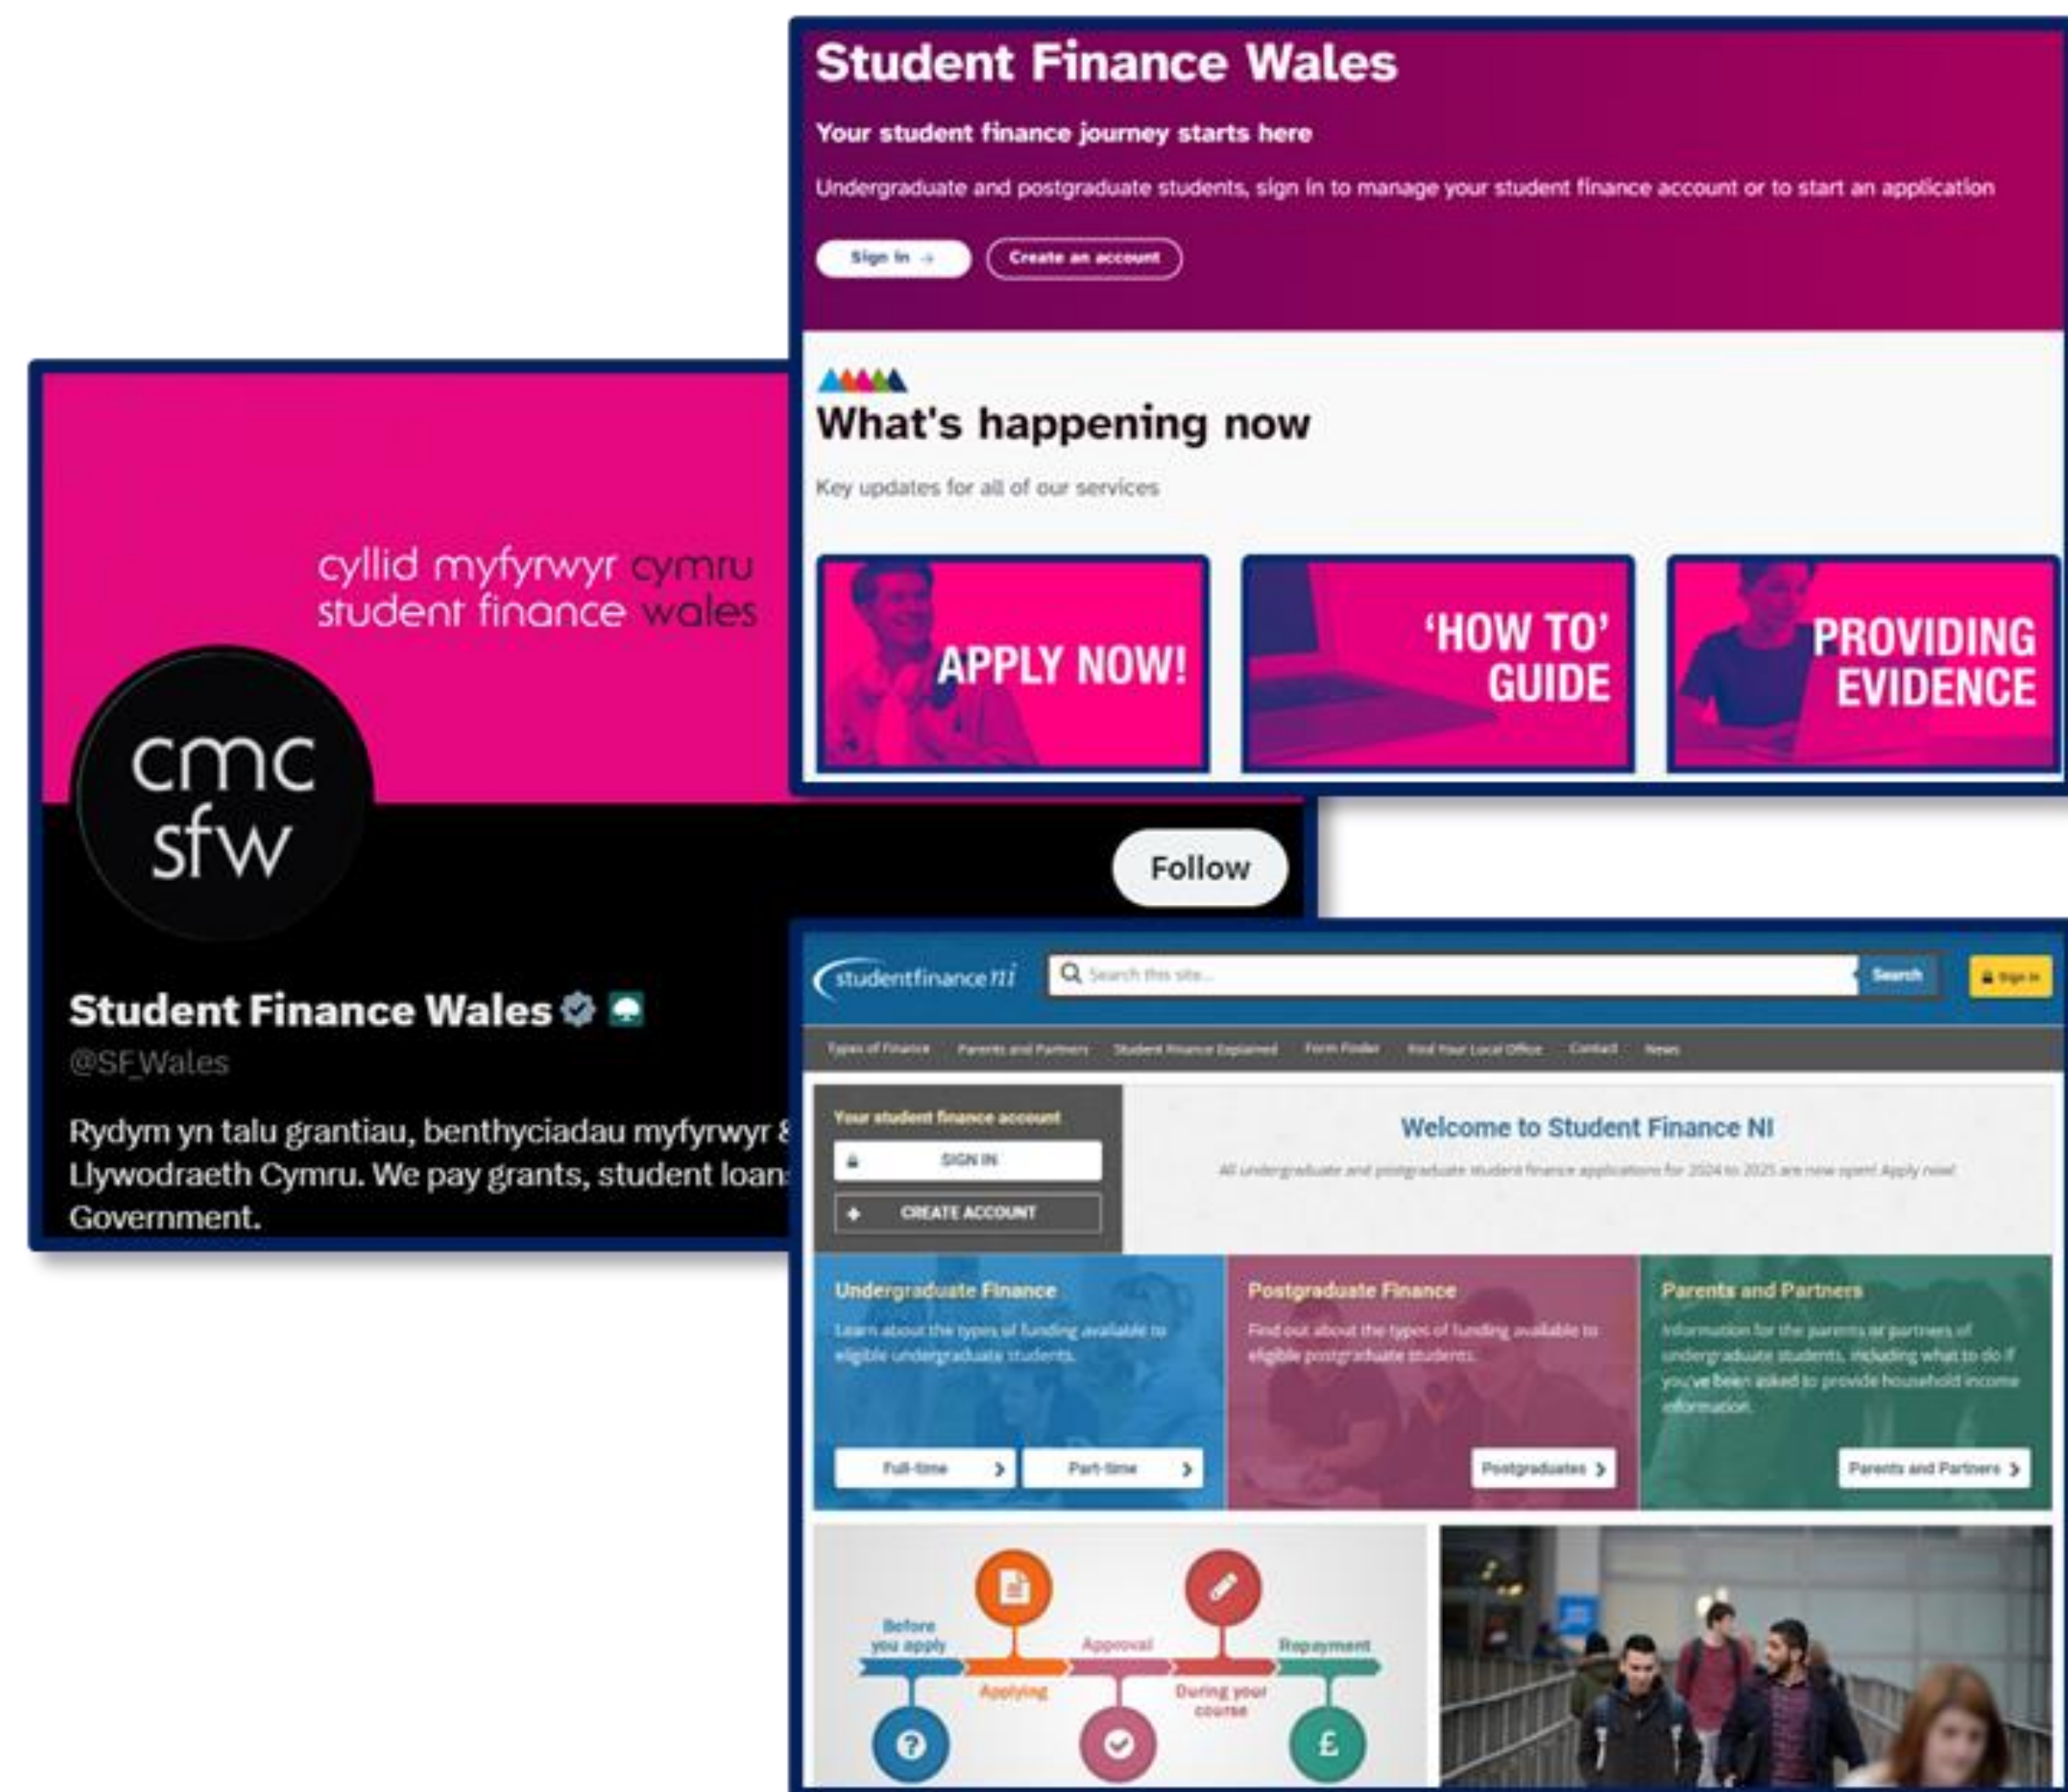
Student Finance Wales

Your student finance journey starts here

Undergraduate and postgraduate students, sign in to manage your student finance account or to start an application

Sign in →

Create an account

What's happening now

Key updates for all of our services

APPLY NOW!

'HOW TO' GUIDE

PROVIDING EVIDENCE

cyllid myfyrwyr cymru
student finance wales

cmc
sfw

Follow

Student Finance Wales

@SF_Wales

Rydym yn talu grantiau, benthyciadau myfyrwyr & Llywodraeth Cymru. We pay grants, student loan Government.

studentfinance ni

Search this site...

Search

Sign in

Types of Finance | Parents and Partners | Student Finance Explained | Form Finder | Find Your Local Office | Contact | News

Your student finance account

SIGN IN

CREATE ACCOUNT

Welcome to Student Finance NI

All undergraduate and postgraduate student finance applications for 2024 to 2025 are now open! Apply now!

Undergraduate Finance

Learn about the types of funding available to eligible undergraduate students.

Full-time

Part-time

Postgraduate Finance

Find out about the types of funding available to eligible postgraduate students.

Postgraduates

Parents and Partners

Information for the parents or partners of undergraduate students, including what to do if you've been asked to provide household income information.

Parents and Partners

Before you apply

Applying

Approval

During your course

Repayment